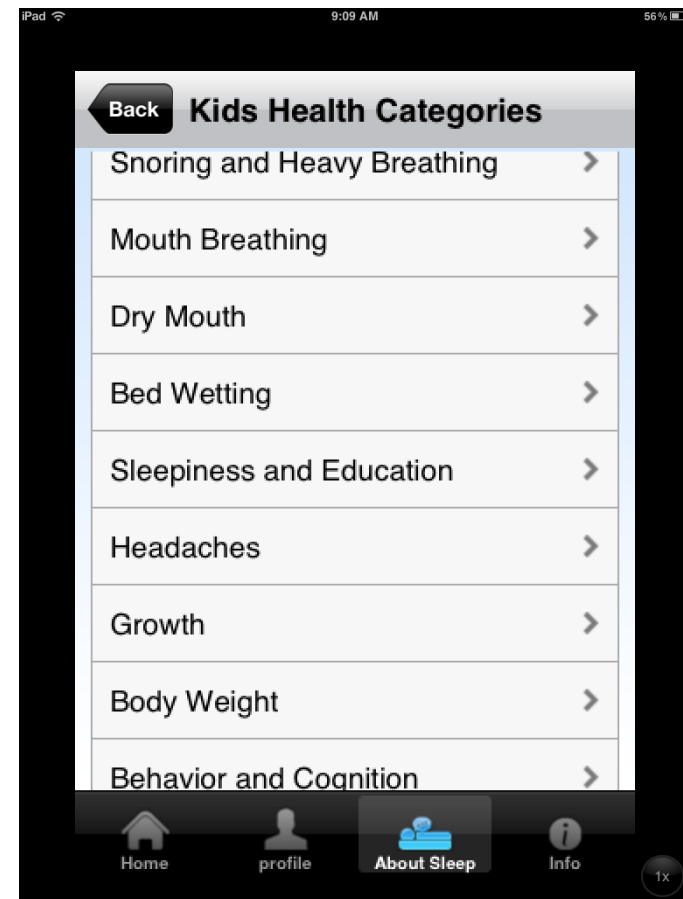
iPad
9:09 AM
56 %

Back
Kids Health Categories

Snoring and Heavy Breathing
Mouth Breathing
Dry Mouth
Bed Wetting
Sleepiness and Education
Headaches
Growth
Body Weight
Behavior and Cognition

Home
profile
About Sleep
Info
1x